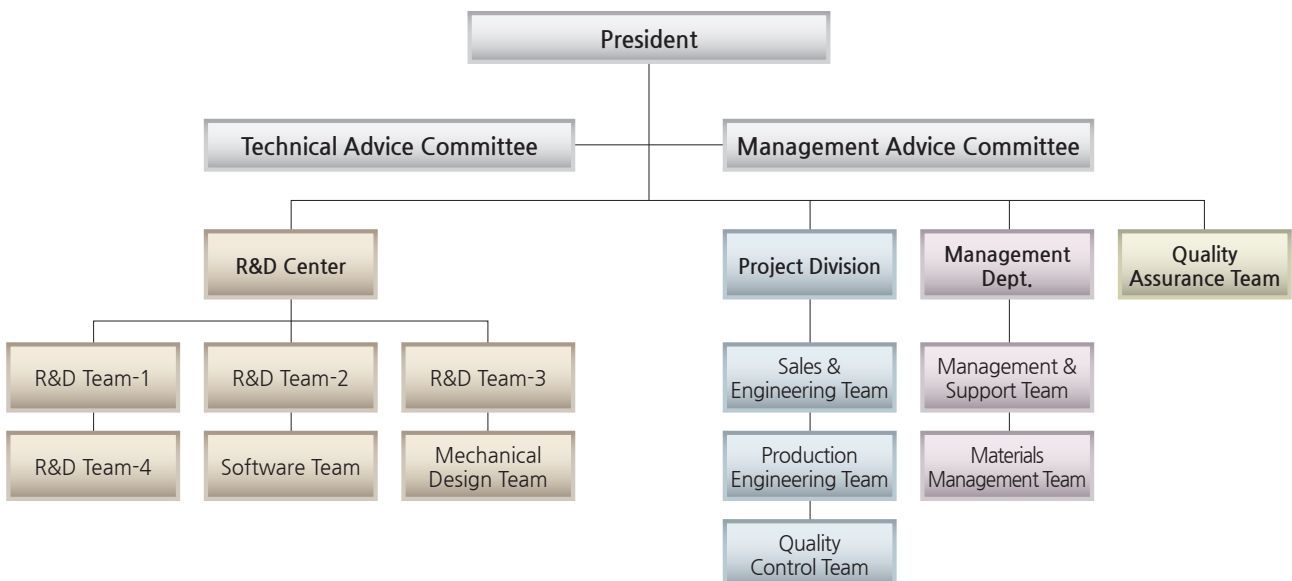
President

Technical Advice Committee

Management Advice Committee

R&D Center

Project Division

Management Dept.

Quality Assurance Team

R&D Team-1

R&D Team-2

R&D Team-3

R&D Team-4

Software Team

Mechanical Design Team

Sales & Engineering Team

Production Engineering Team

Quality Control Team

Management & Support Team

Materials Management Team